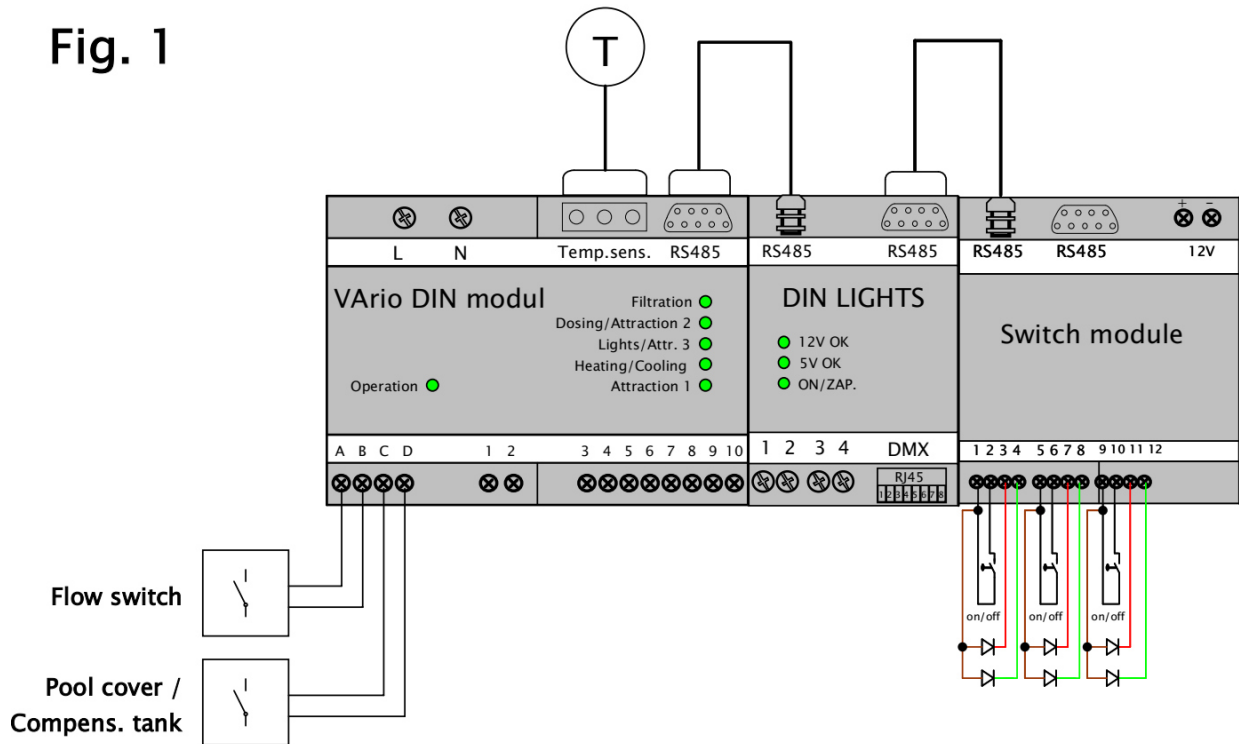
Fig. 1

T

L N Temp.sens. RS485 RS485 RS485 RS485 RS485 + − 12V

VArio DIN modul

Filtration
Dosing/Attraction 2
Lights/Attr. 3
Heating/Cooling
Attraction 1

Operation

DIN LIGHTS

12V OK
5V OK
ON/ZAP.

Switch module

A B C D 1 2 3 4 5 6 7 8 9 10 1 2 3 4 DMX RJ45 1 2 3 4 5 6 7 8 1 2 3 4 5 6 7 8 9 10 11 12

on/off on/off on/off

Flow switch

Pool cover / Compens. tank